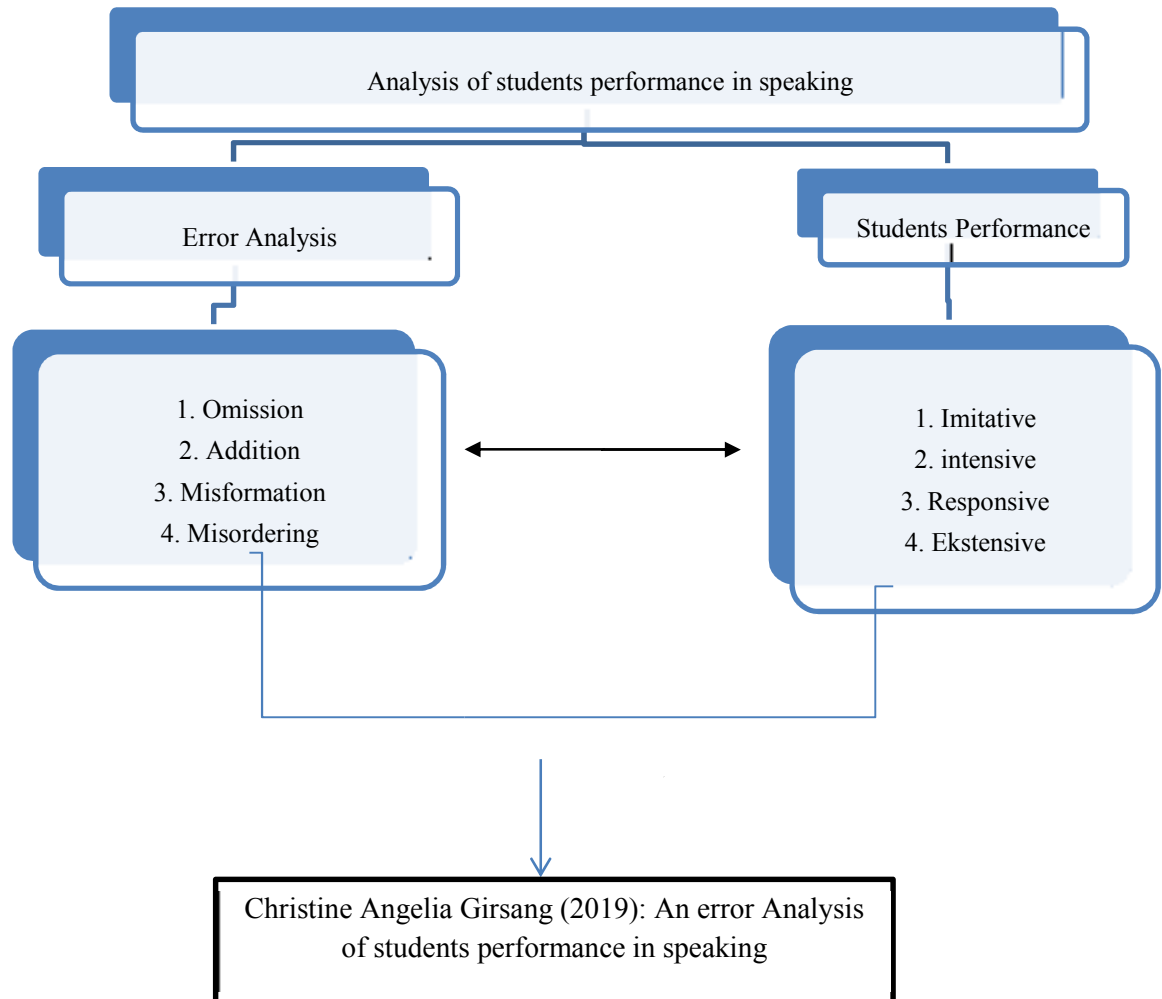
Analysis of students performance in speaking

Error Analysis

Students Performance

1. Omission
2. Addition
3. Misformation
4. Misordering

1. Imitative
2. intensive
3. Responsive
4. Ekstensive

Christine Angelia Girsang (2019): An error Analysis of students performance in speaking